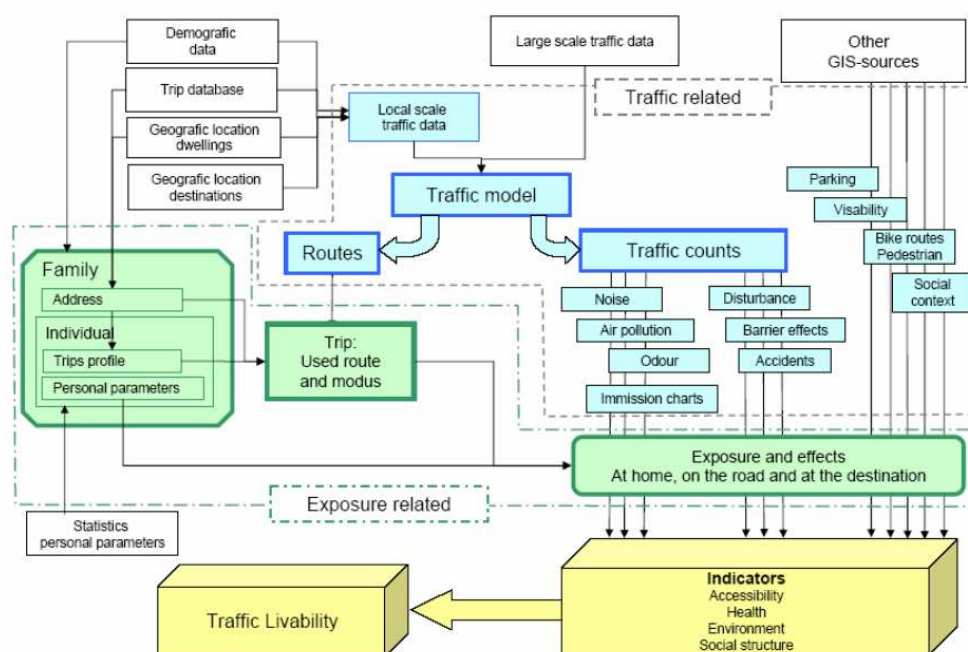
Demografic data

Trip database

Geografic location dwellings

Geografic location destinations

Large scale traffic data

Other GIS-sources

Traffic related

Local scale traffic data

Traffic model

Parking

Visability

Bike routes Pedestrian

Social context

Routes

Traffic counts

Family

Address

Individual

Trips profile

Personal parameters

Trip: Used route and modus

Noise

Air pollution

Odour

Immission charts

Disturbance

Barrier effects

Accidents

Exposure and effects At home, on the road and at the destination

Exposure related

Statistics personal parameters

Traffic Livability

Indicators
Accessibility
Health
Environment
Social structure